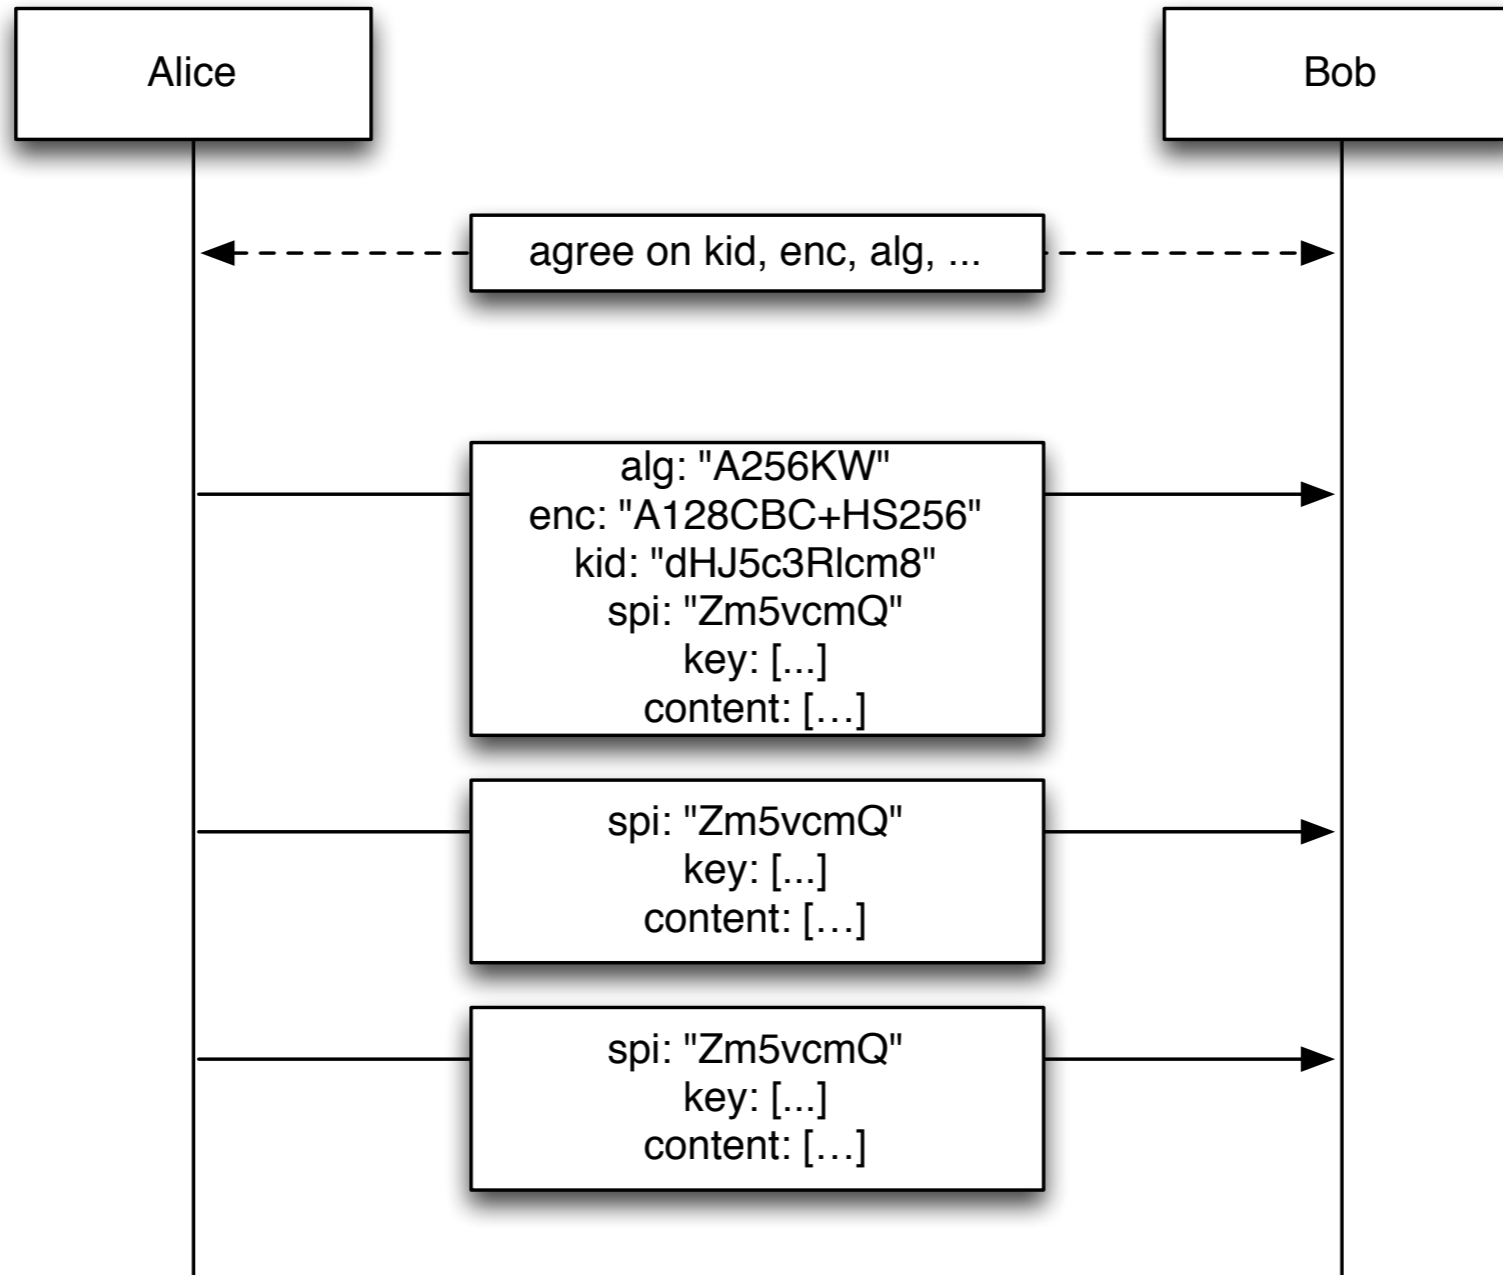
Alice

Bob

agree on kid, enc, alg, ...

alg: "A256KW"
enc: "A128CBC+HS256"
kid: "dHJ5c3Rlcm8"
spi: "Zm5vcmQ"
key: [...]
content: […]

spi: "Zm5vcmQ"
key: [...]
content: […]

spi: "Zm5vcmQ"
key: [...]
content: […]